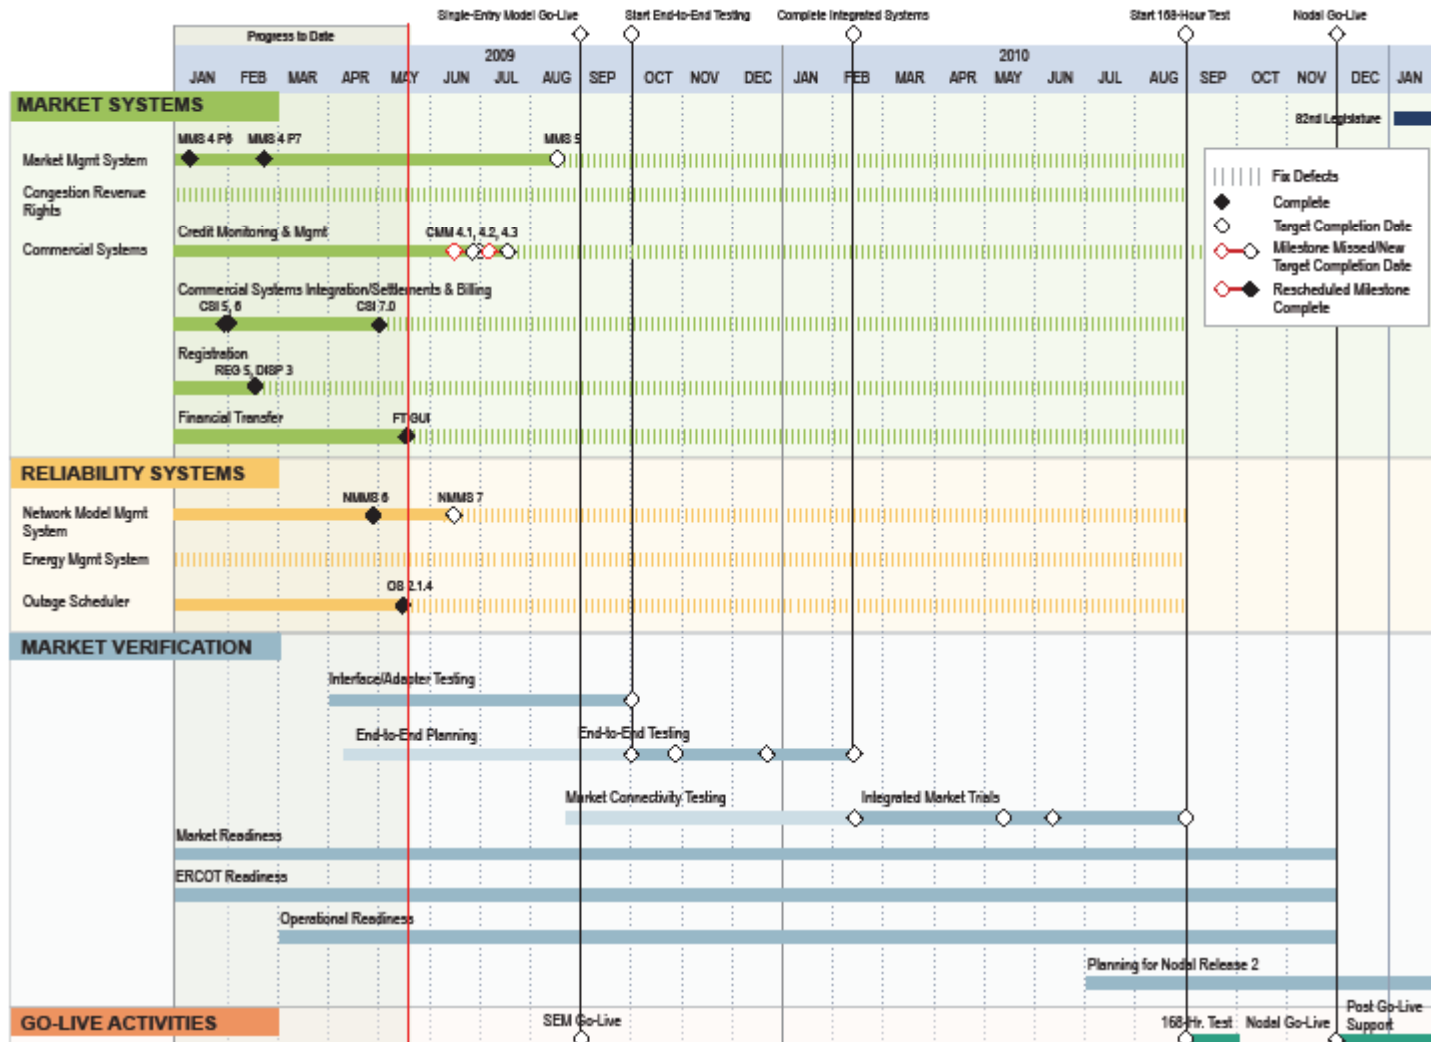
Single-Entry Model Go-Live
Start End-to-End Testing
Complete Integrated Systems
Start 168-Hour Test
Nodal Go-Live

Progress to Date

2009
2010

| JAN | FEB | MAR | APR | MAY | JUN | JUL | AUG | SEP | OCT | NOV | DEC | JAN | FEB | MAR | APR | MAY | JUN | JUL | AUG | SEP | OCT | NOV | DEC | JAN |
|---|---|---|---|---|---|---|---|---|---|---|---|---|---|---|---|---|---|---|---|---|---|---|---|---|

MARKET SYSTEMS

82nd Legislature

MMS 4 P6
MMS 4 P7
MMS 5
Market Mgmt System
Congestion Revenue Rights
Credit Monitoring & Mgmt
CMM 4.1, 4.2, 4.3
Commercial Systems
Commercial Systems Integration/Settlements & Billing
CSI 5, 6
CSI 7.0
Registration
REG 5, DISP 3
Financial Transfer
FT GUI

Fix Defects
Complete
Target Completion Date
Milestone Missed/New Target Completion Date
Rescheduled Milestone Complete

RELIABILITY SYSTEMS

NMMS 6
NMMS 7
Network Model Mgmt System
Energy Mgmt System
OS 2.1.4
Outage Scheduler

MARKET VERIFICATION

Interface/Adapter Testing
End-to-End Planning
End-to-End Testing
Market Connectivity Testing
Integrated Market Trials
Market Readiness
ERCOT Readiness
Operational Readiness
Planning for Nodal Release 2

GO-LIVE ACTIVITIES

SEM Go-Live
168-Hr. Test
Nodal Go-Live
Post Go-Live Support